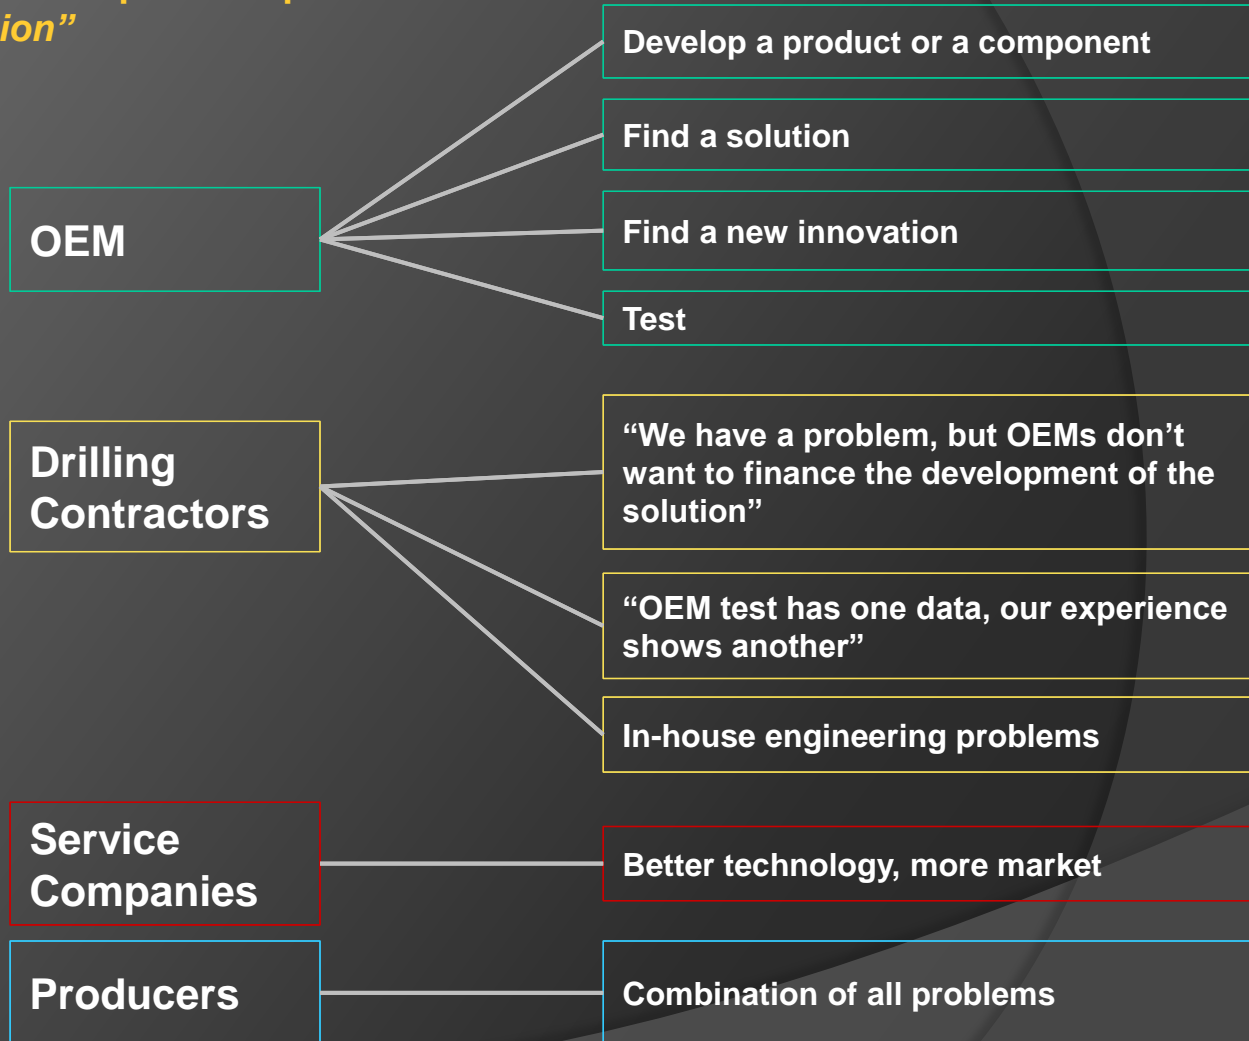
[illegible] ion”

OEM

Develop a product or a component

Find a solution

Find a new innovation

Test

Drilling Contractors

“We have a problem, but OEMs don’t want to finance the development of the solution”

“OEM test has one data, our experience shows another”

In-house engineering problems

Service Companies

Better technology, more market

Producers

Combination of all problems